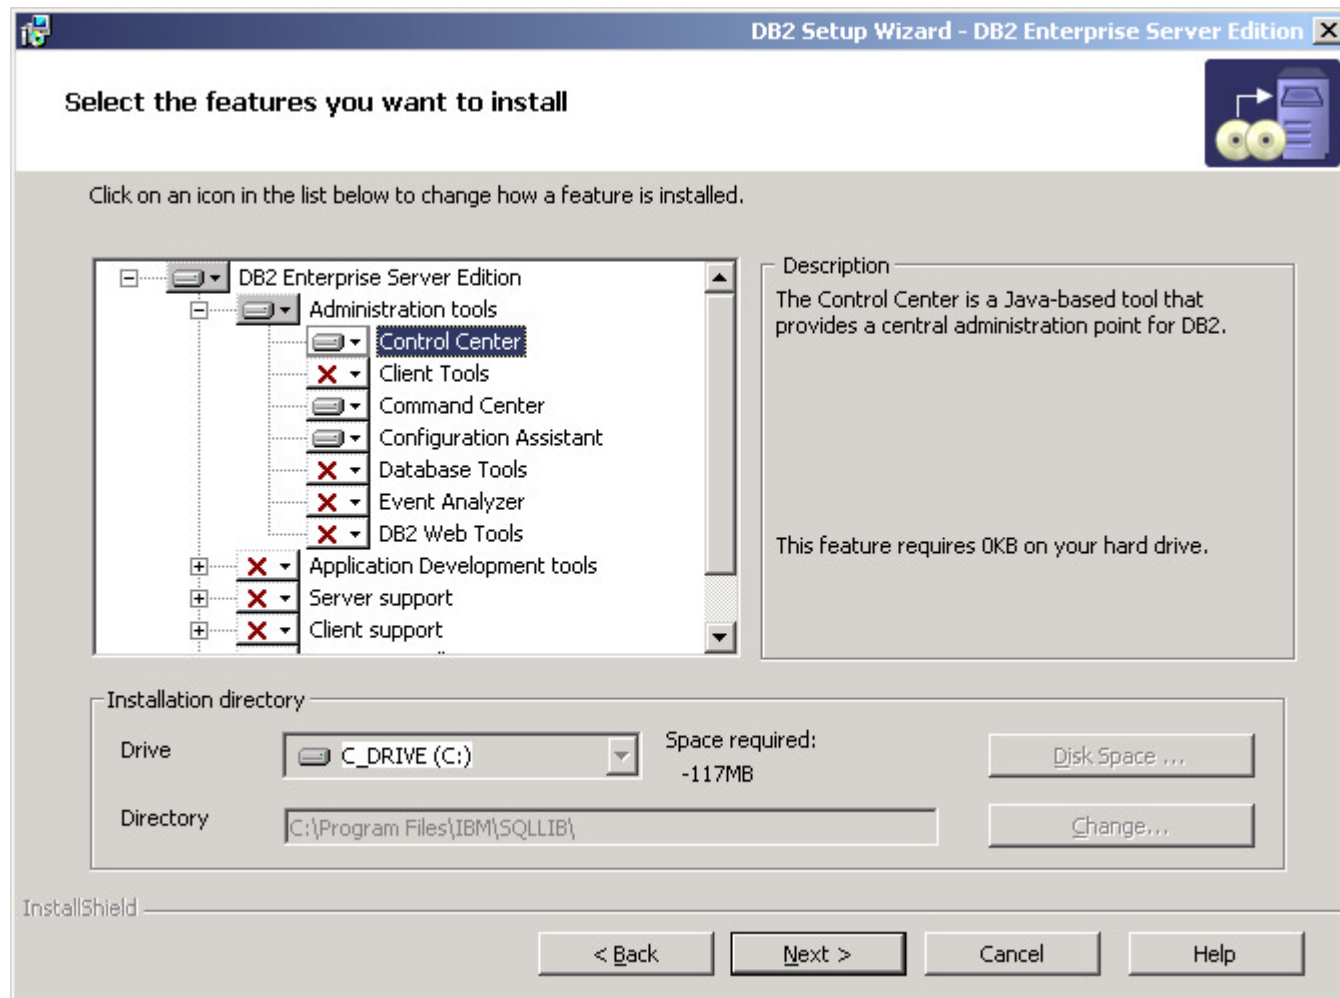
DB2 Setup Wizard - DB2 Enterprise Server Edition

Select the features you want to install

Click on an icon in the list below to change how a feature is installed.

DB2 Enterprise Server Edition
Administration tools
Control Center
Client Tools
Command Center
Configuration Assistant
Database Tools
Event Analyzer
DB2 Web Tools
Application Development tools
Server support
Client support

Description
The Control Center is a Java-based tool that provides a central administration point for DB2.

This feature requires 0KB on your hard drive.

Installation directory
Drive
C_DRIVE (C:)
Space required:
-117MB
Disk Space ...
Directory
C:\Program Files\IBM\SQLLIB\
Change...

InstallShield
< Back
Next >
Cancel
Help